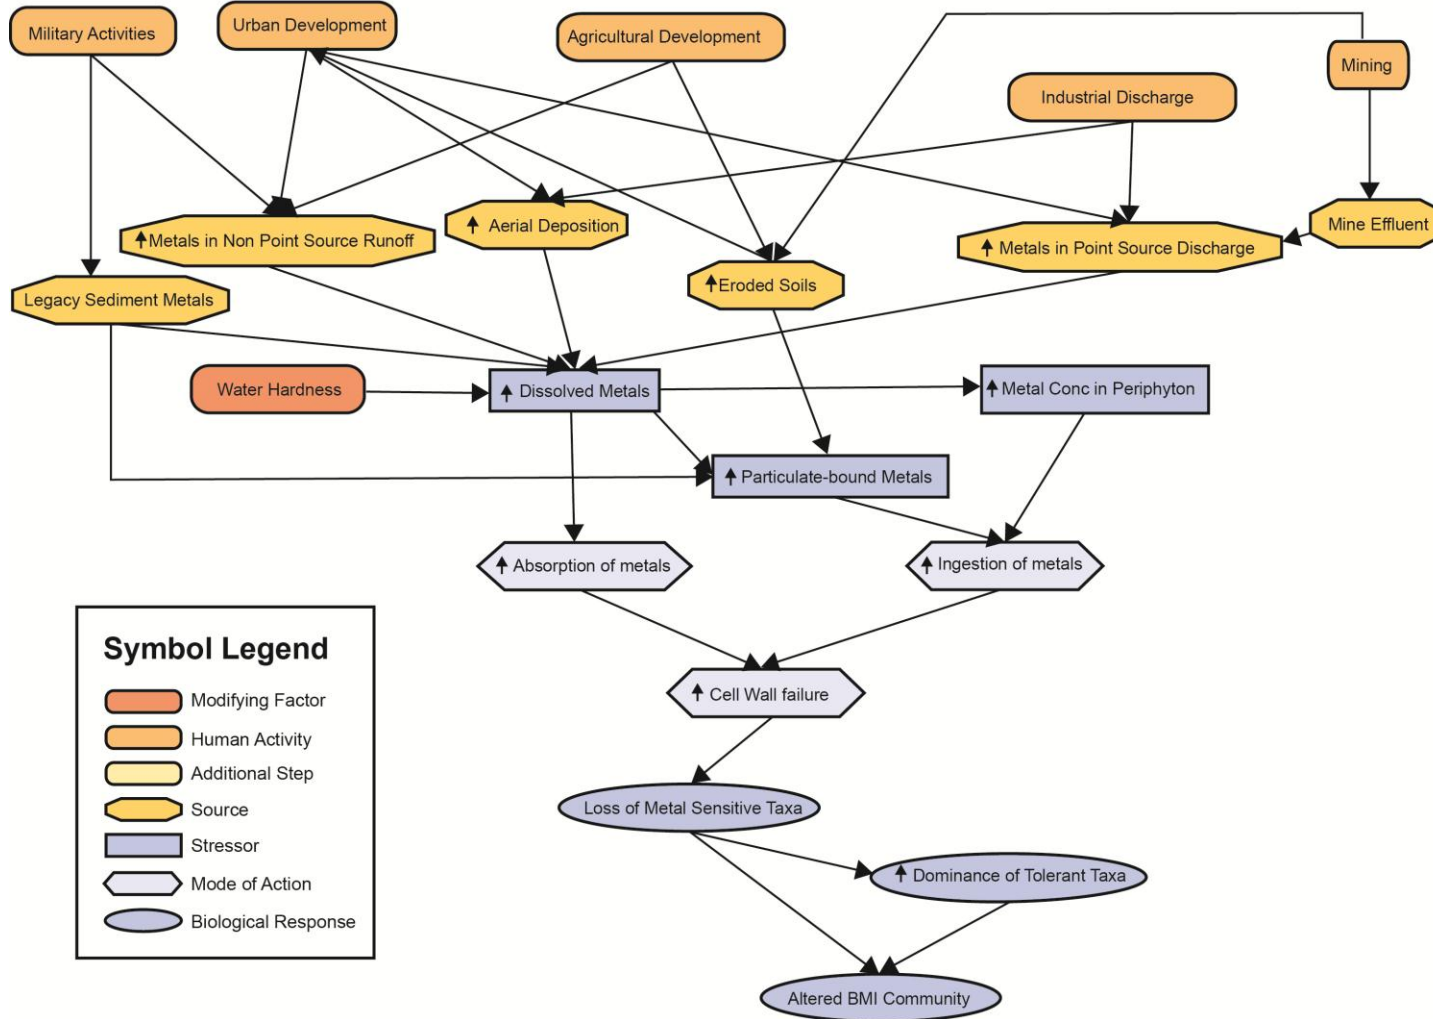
Military Activities

Urban Development

Agricultural Development

Mining

Industrial Discharge

↑Metals in Non Point Source Runoff

↑ Aerial Deposition

↑Eroded Soils

↑ Metals in Point Source Discharge

Mine Effluent

Legacy Sediment Metals

Water Hardness

↑ Dissolved Metals

↑Metal Conc in Periphyton

↑ Particulate-bound Metals

↑ Absorption of metals

↑ Ingestion of metals

↑ Cell Wall failure

Loss of Metal Sensitive Taxa

↑ Dominance of Tolerant Taxa

Altered BMI Community

Symbol Legend

Modifying Factor

Human Activity

Additional Step

Source

Stressor

Mode of Action

Biological Response